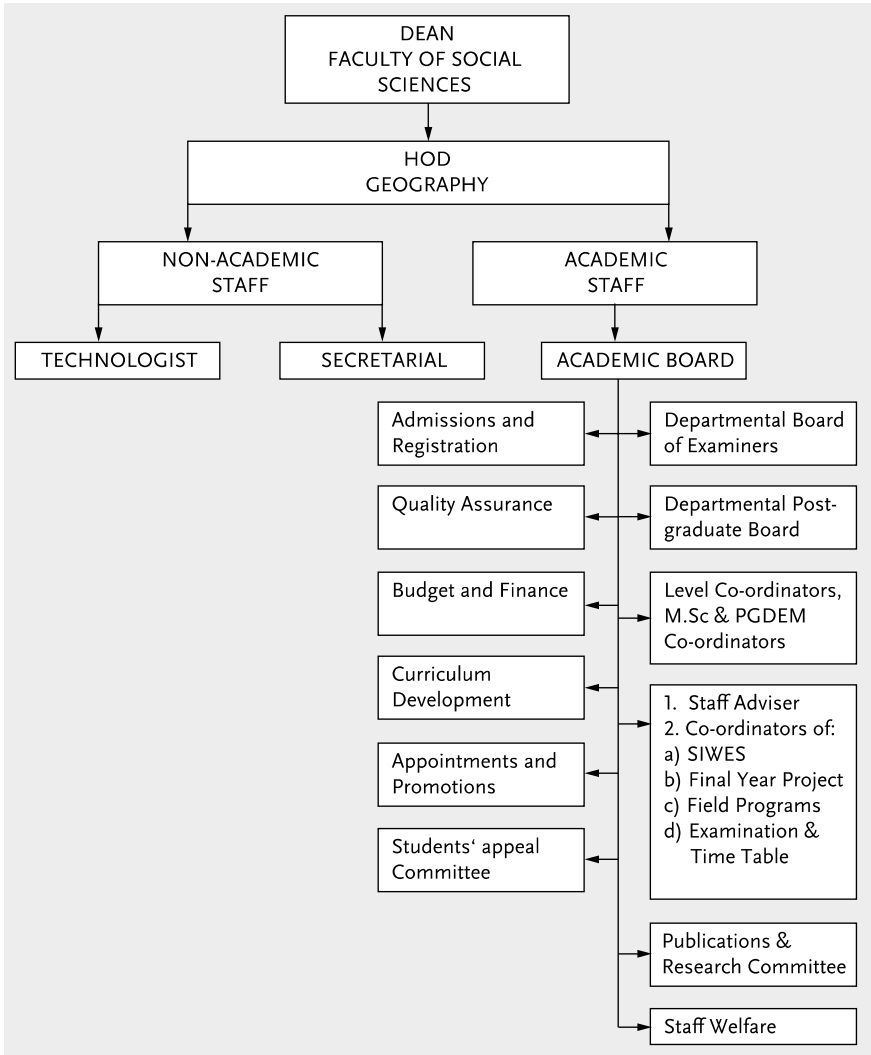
DEAN
FACULTY OF SOCIAL SCIENCES

HOD
GEOGRAPHY

NON-ACADEMIC STAFF

ACADEMIC STAFF

TECHNOLOGIST

SECRETARIAL

ACADEMIC BOARD

Admissions and Registration

Departmental Board of Examiners

Quality Assurance

Departmental Postgraduate Board

Budget and Finance

Level Co-ordinators, M.Sc & PGDEM Co-ordinators

Curriculum Development

1. Staff Adviser
2. Co-ordinators of:
a) SIWES
b) Final Year Project
c) Field Programs
d) Examination & Time Table

Appointments and Promotions

Students‘ appeal Committee

Publications & Research Committee

Staff Welfare